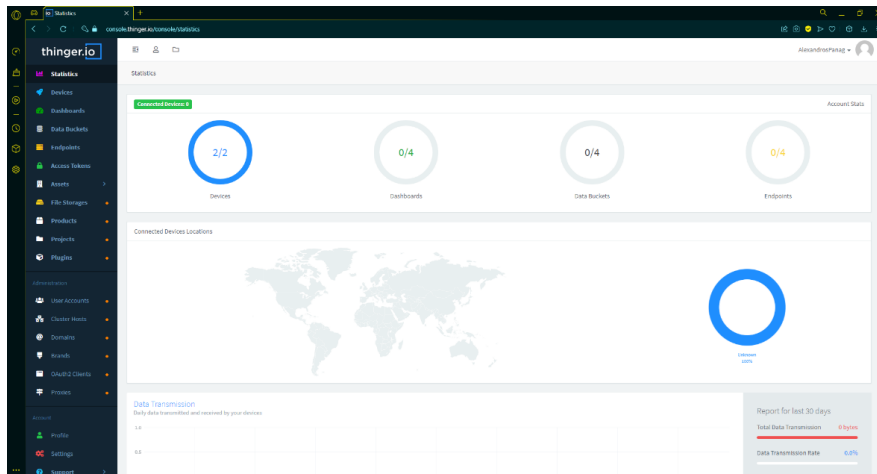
Statistics
console.thinger.io/console/statistics

thinger.io

Statistics
Devices
Dashboards
Data Buckets
Endpoints
Access Tokens
Assets
File Storages
Products
Projects
Plugins

Administration
User Accounts
Cluster Hosts
Domains
Brands
OAuth2 Clients
Proxies

Account
Profile
Settings
Support

AlexandrosPanag

Statistics

Connected Devices: 0

Account Stats

2/2
Devices

0/4
Dashboards

0/4
Data Buckets

0/4
Endpoints

Connected Devices Locations

Unknown
100%

Data Transmission
Daily data transmitted and received by your devices

1.0

0.5

Report for last 30 days

Total Data Transmission 0 bytes

Data Transmission Rate 0.0%